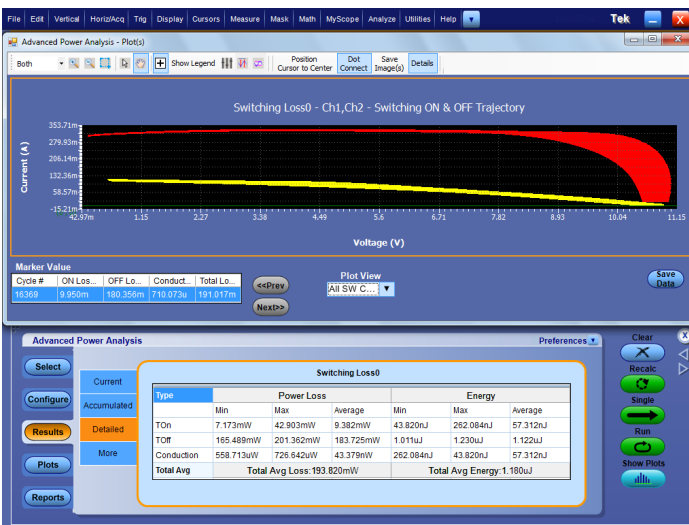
File Edit Vertical Horiz/Acq Trig Display Cursors Measure Mask Math MyScope Analyze Utilities Help

Tek

Advanced Power Analysis - Plot(s)

Both

Show Legend

Position Cursor to Center

Dot Connect

Save Image(s)

Details

Switching Loss0 - Ch1,Ch2 - Switching ON & OFF Trajectory

353.71m
279.93m
206.14m
132.36m
58.57m
-15.21m

Current (A)

42.97m 1.15 2.27 3.38 4.49 5.6 6.71 7.82 8.93 10.04 11.15

Voltage (V)

Marker Value

| Cycle # | ON Los... | OFF Lo... | Conduct... | Total Lo... |
|---|---|---|---|---|
| 16369 | 9.950m | 180.356m | 710.073u | 191.017m |

<<Prev

Next>>

Plot View

All SW C...

Save Data

Advanced Power Analysis

Preferences

Select

Configure

Results

Plots

Reports

Current

Accumulated

Detailed

More

Switching Loss0

| Type | Power Loss | | | Energy | | |
|---|---|---|---|---|---|---|
| | Min | Max | Average | Min | Max | Average |
| TOn | 7.173mW | 42.903mW | 9.382mW | 43.820nJ | 262.084nJ | 57.312nJ |
| TOff | 165.489mW | 201.362mW | 183.725mW | 1.011uJ | 1.230uJ | 1.122uJ |
| Conduction | 558.713uW | 726.642uW | 43.379mW | 262.084nJ | 43.820nJ | 57.312nJ |
| Total Avg | Total Avg Loss:193.820mW | | | Total Avg Energy:1.180uJ | | |

Clear

Recalc

Single

Run

Show Plots